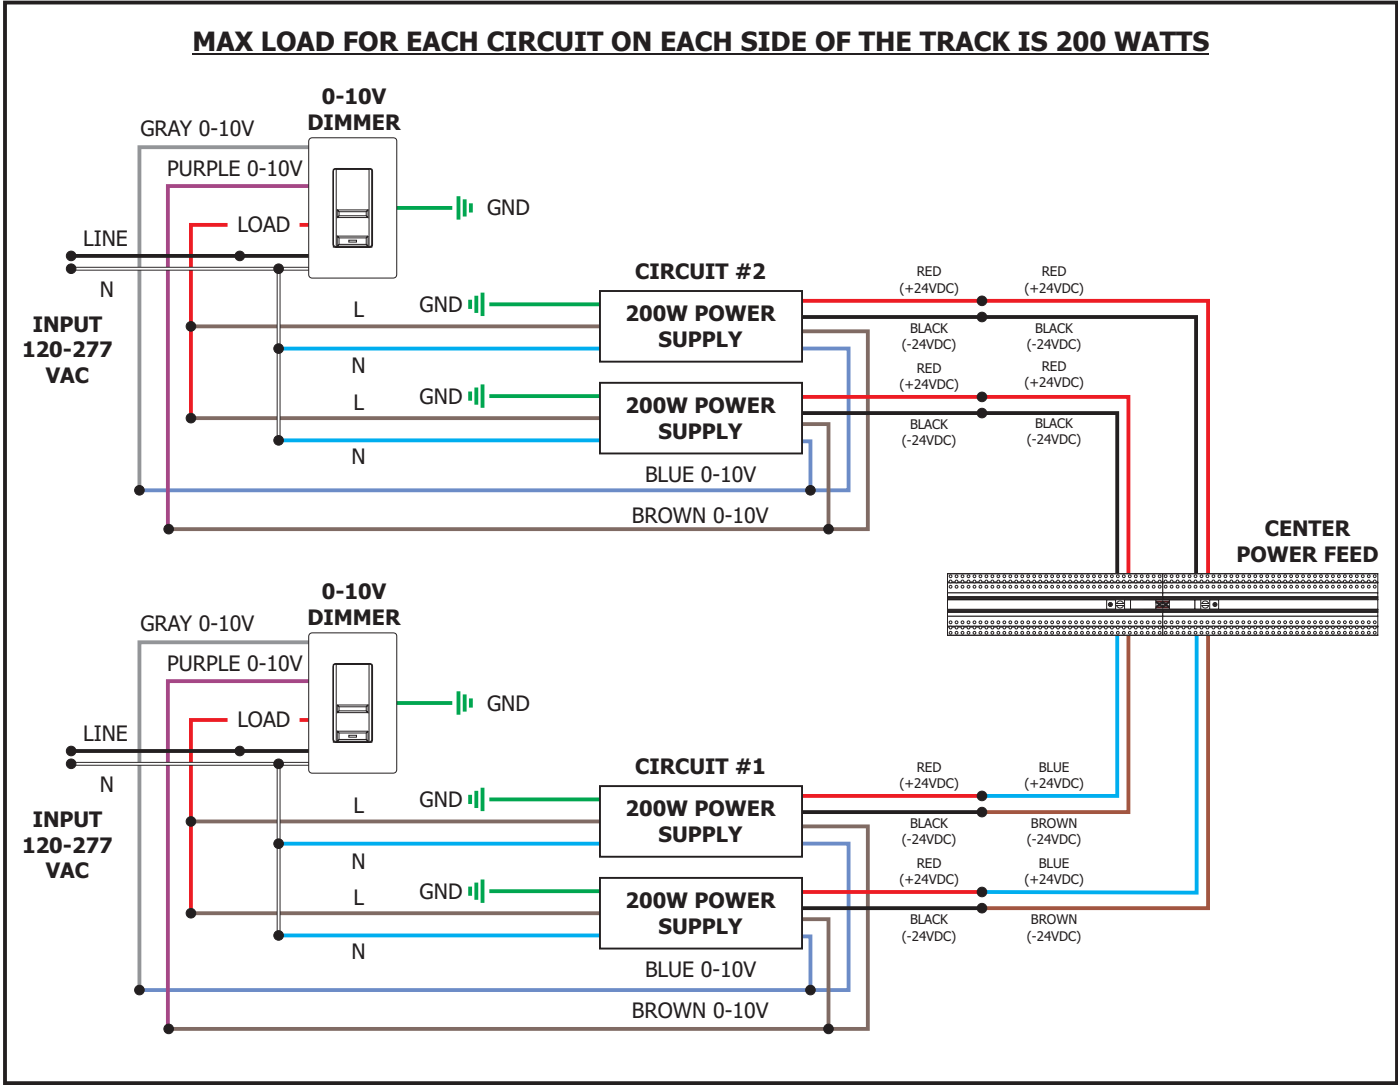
MAX LOAD FOR EACH CIRCUIT ON EACH SIDE OF THE TRACK IS 200 WATTS

0-10V DIMMER

GRAY 0-10V

PURPLE 0-10V

LOAD

GND

LINE

N

INPUT 120-277 VAC

CIRCUIT #2

L

GND

200W POWER SUPPLY

N

L

GND

200W POWER SUPPLY

N

BLUE 0-10V

BROWN 0-10V

RED (+24VDC)

RED (+24VDC)

BLACK (-24VDC)

BLACK (-24VDC)

RED (+24VDC)

RED (+24VDC)

BLACK (-24VDC)

BLACK (-24VDC)

CENTER POWER FEED

0-10V DIMMER

GRAY 0-10V

PURPLE 0-10V

LOAD

GND

LINE

N

INPUT 120-277 VAC

CIRCUIT #1

L

GND

200W POWER SUPPLY

N

L

GND

200W POWER SUPPLY

N

BLUE 0-10V

BROWN 0-10V

RED (+24VDC)

BLUE (+24VDC)

BLACK (-24VDC)

BROWN (-24VDC)

RED (+24VDC)

BLUE (+24VDC)

BLACK (-24VDC)

BROWN (-24VDC)